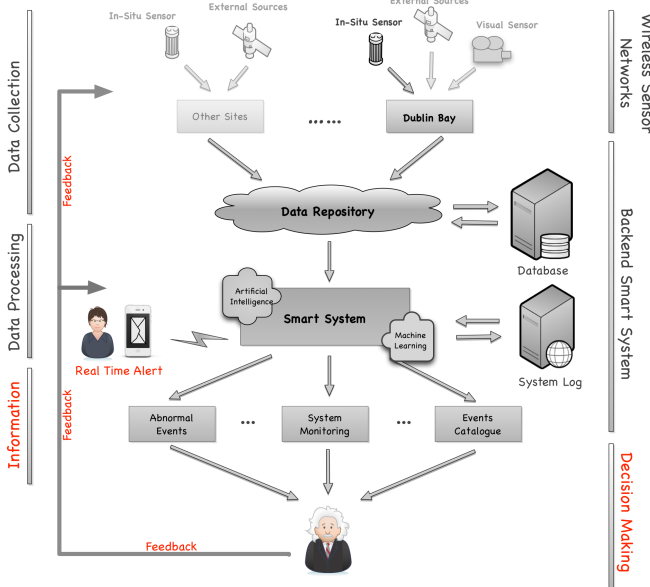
Data Collection

Data Processing

Information

In-Situ Sensor
External Sources
In-Situ Sensor
External Sources
Visual Sensor

Wireless Sensor Networks

Other Sites
......
Dublin Bay

Feedback

Data Repository

Database

Backend Smart System

Artificial Intelligence
Smart System
Machine Learning

System Log

Real Time Alert

Feedback

Abnormal Events
...
System Monitoring
...
Events Catalogue

Decision Making

Feedback